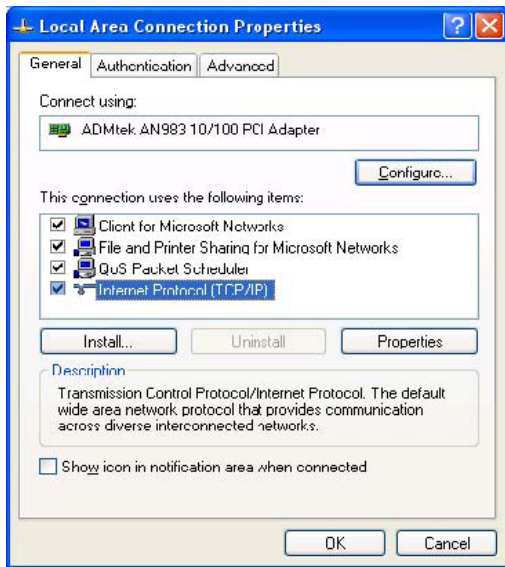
Local Area Connection Properties

General | Authentication | Advanced

Connect using:

ADMtek AN983 10/100 PCI Adapter

Configure...

This connection uses the following items:

Client for Microsoft Networks
File and Printer Sharing for Microsoft Networks
QoS Packet Scheduler
Internet Protocol (TCP/IP)

Install... | Uninstall | Properties

Description

Transmission Control Protocol/Internet Protocol. The default wide area network protocol that provides communication across diverse interconnected networks.

Show icon in notification area when connected

OK | Cancel